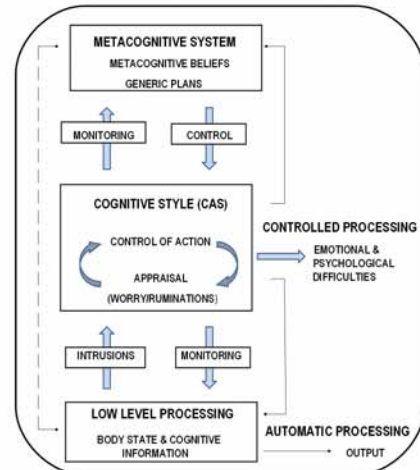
METACOGNITIVE SYSTEM
METACOGNITIVE BELIEFS
GENERIC PLANS

MONITORING
CONTROL

COGNITIVE STYLE (CAS)
CONTROL OF ACTION
APPRAISAL
(WORRY/RUMINATIONS)

CONTROLLED PROCESSING
EMOTIONAL & PSYCHOLOGICAL DIFFICULTIES

INTRUSIONS
MONITORING

LOW LEVEL PROCESSING
BODY STATE & COGNITIVE INFORMATION

AUTOMATIC PROCESSING
OUTPUT